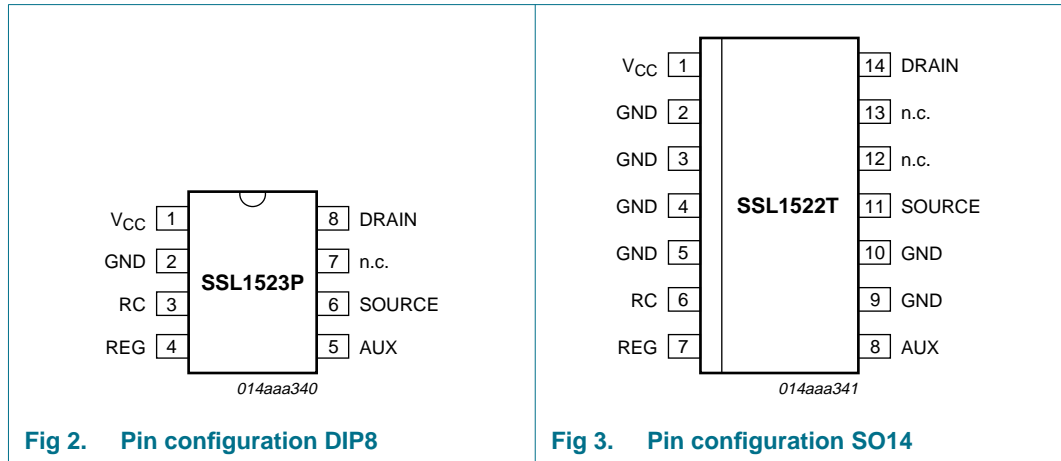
$V_{CC}$ 1
GND 2
RC 3
REG 4
SSL1523P
8 DRAIN
7 n.c.
6 SOURCE
5 AUX
014aaa340

Fig 2. Pin configuration DIP8

$V_{CC}$ 1
GND 2
GND 3
GND 4
GND 5
RC 6
REG 7
SSL1522T
14 DRAIN
13 n.c.
12 n.c.
11 SOURCE
10 GND
9 GND
8 AUX
014aaa341

Fig 3. Pin configuration SO14